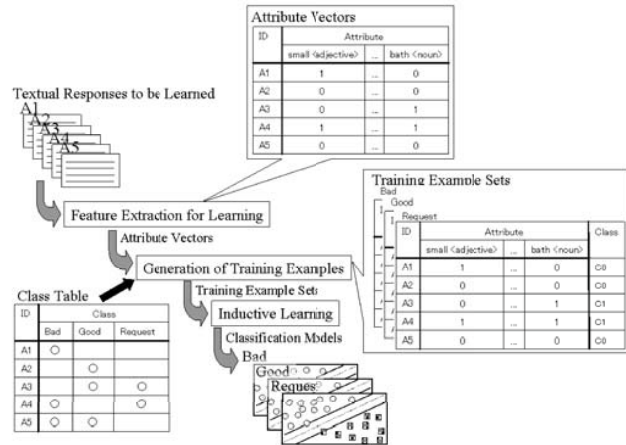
Attribute Vectors

| ID | Attribute | | |
|---|---|---|---|
| | small <adjective> | ... | bath <noun> |
| A1 | 1 | ... | 0 |
| A2 | 0 | ... | 0 |
| A3 | 0 | ... | 1 |
| A4 | 1 | ... | 1 |
| A5 | 0 | ... | 0 |

Textual Responses to be Learned

A1 A2 A3 A4 A5

Feature Extraction for Learning

Attribute Vectors

Training Example Sets

Bad

Good

Request

| ID | Attribute | | | Class |
|---|---|---|---|---|
| | small <adjective> | ... | bath <noun> | |
| A1 | 1 | ... | 0 | C0 |
| A2 | 0 | ... | 0 | C0 |
| A3 | 0 | ... | 1 | C1 |
| A4 | 1 | ... | 1 | C1 |
| A5 | 0 | ... | 0 | C0 |

Generation of Training Examples

Class Table

| ID | Class | | |
|---|---|---|---|
| | Bad | Good | Request |
| A1 | ○ | | |
| A2 | | ○ | |
| A3 | | ○ | ○ |
| A4 | ○ | | ○ |
| A5 | ○ | ○ | |

Training Example Sets

Inductive Learning

Classification Models

Bad

Good

Reques